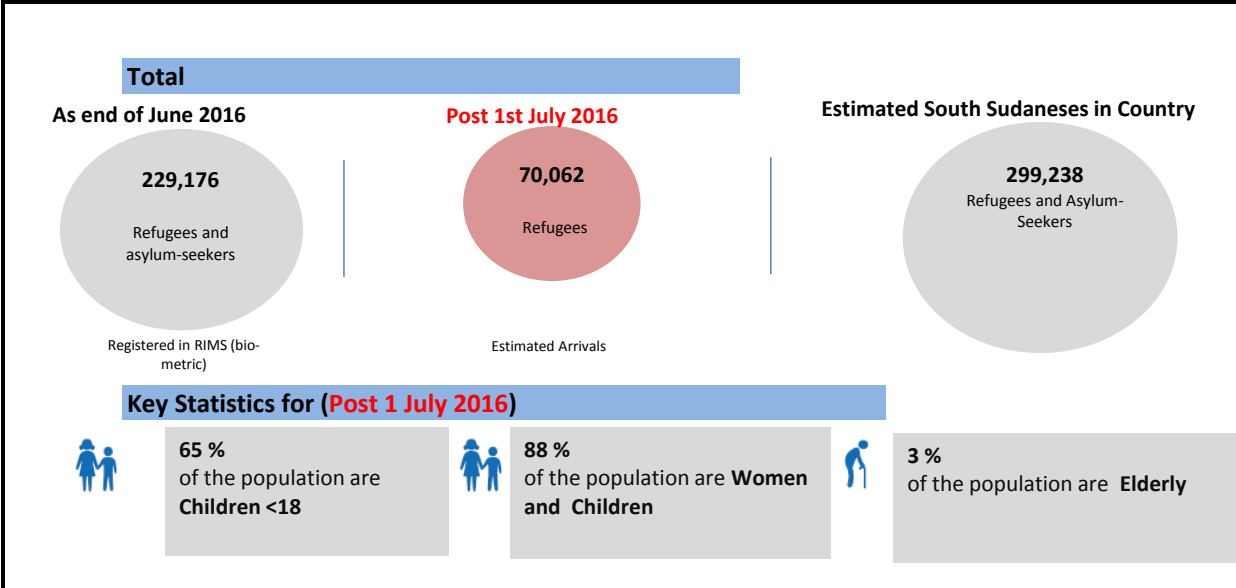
Total

As end of June 2016

229,176

Refugees and asylum-seekers

Registered in RIMS (biometric)

Post 1st July 2016

70,062

Refugees

Estimated Arrivals

Estimated South Sudaneses in Country

299,238

Refugees and Asylum-Seekers

Key Statistics for (Post 1 July 2016)

65 %
of the population are **Children <18**

88 %
of the population are **Women and Children**

3 %
of the population are **Elderly**